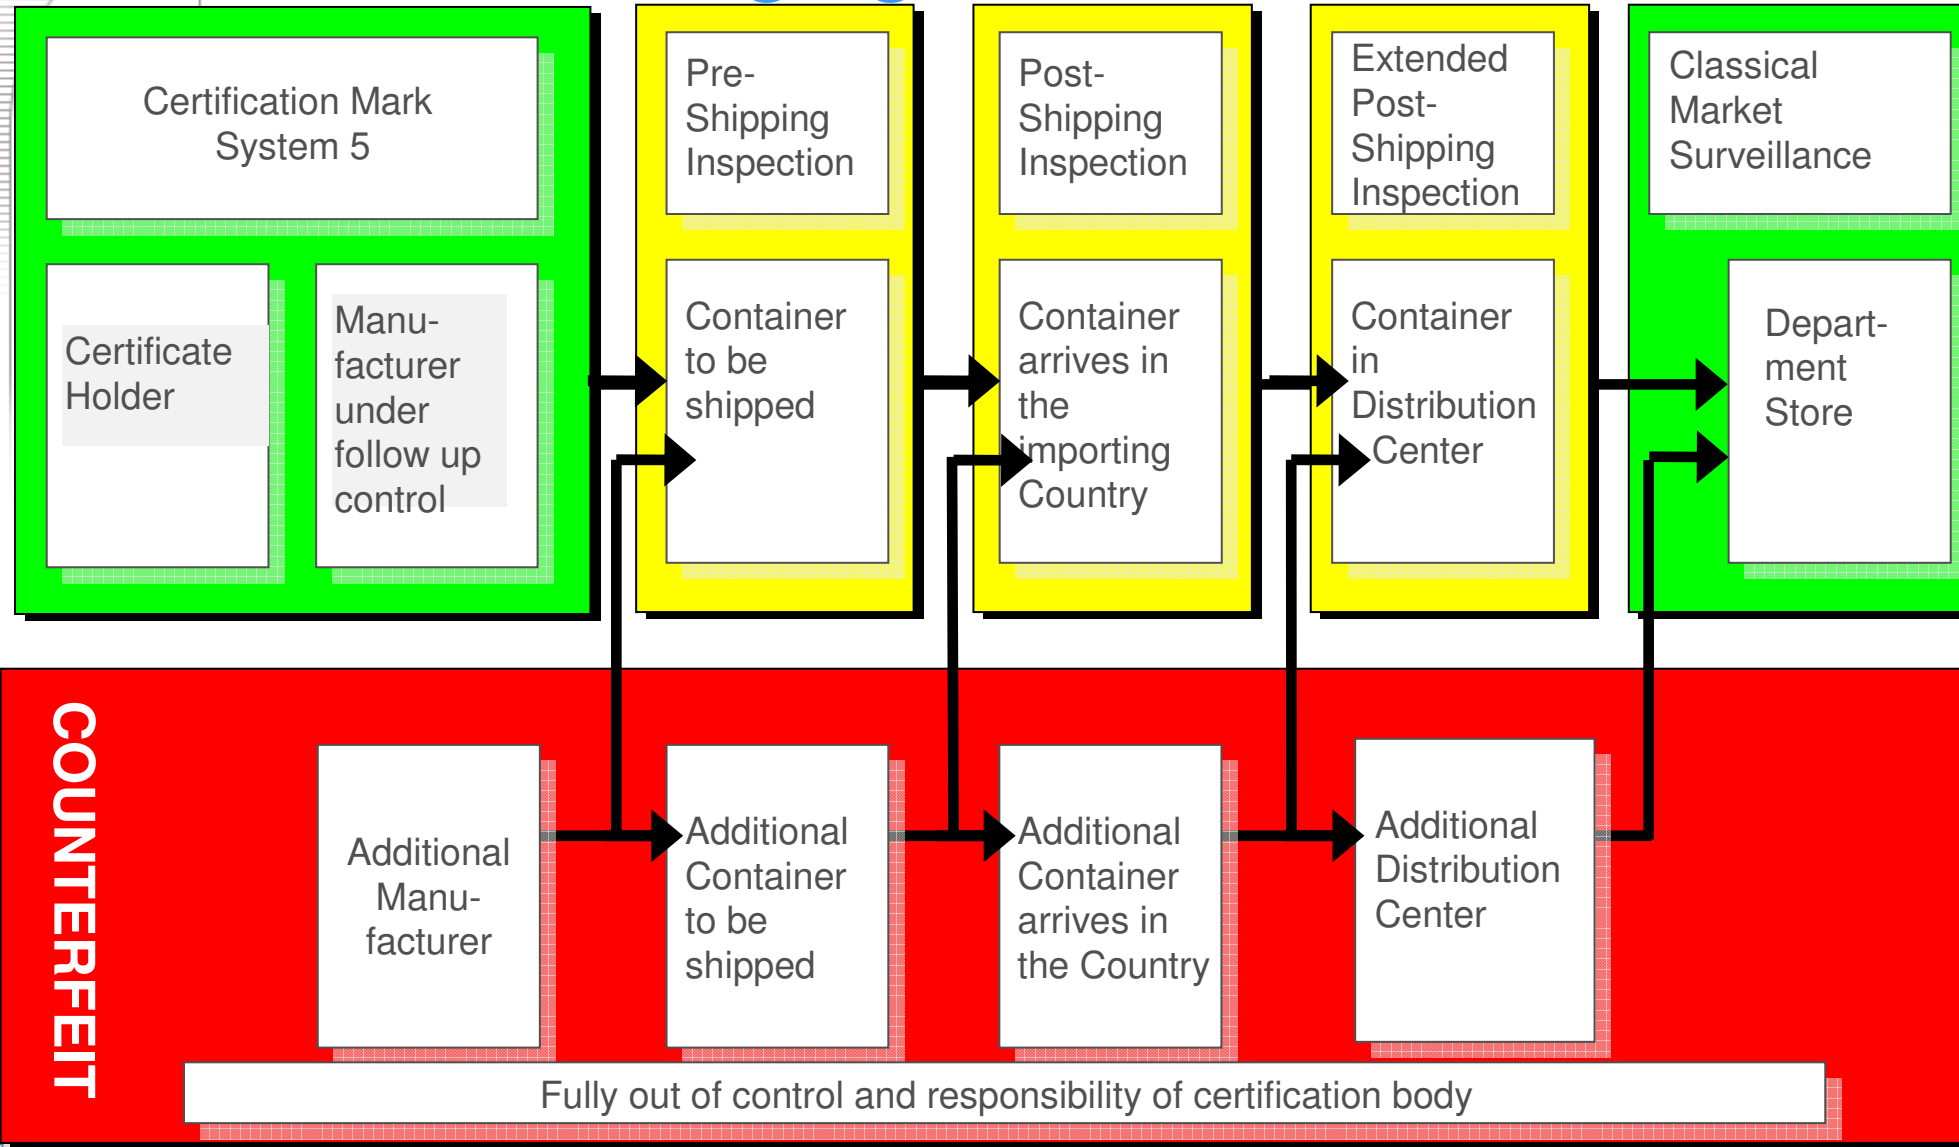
Certification Mark System 5

Certificate Holder

Manufacturer under follow up control

Pre-Shipping Inspection

Container to be shipped

Post-Shipping Inspection

Container arrives in the importing Country

Extended Post-Shipping Inspection

Container in Distribution Center

Classical Market Surveillance

Department Store

COUNTERFEIT

Additional Manufacturer

Additional Container to be shipped

Additional Container arrives in the Country

Additional Distribution Center

Fully out of control and responsibility of certification body